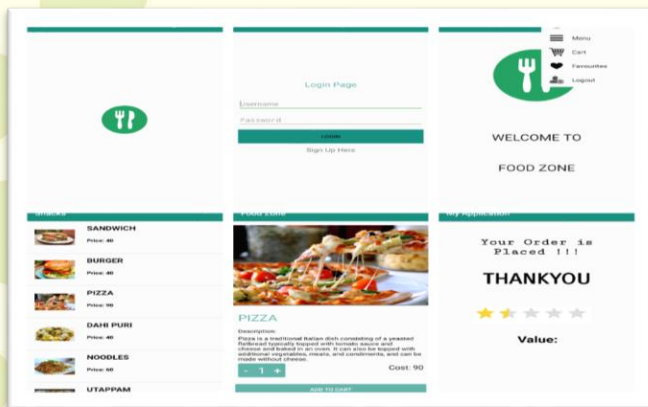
Login Page

Username

Password

Login

Sign Up Here

Menu

Cart

Favourites

Logout

WELCOME TO

FOOD ZONE

Snacks

SANDWICH

Price: 40

BURGER

Price: 40

PIZZA

Price: 90

DAHI PURI

Price: 40

NOODLES

Price: 60

UTAPPAM

Food Zone

PIZZA

Description

Pizza is a traditional Italian dish consisting of a yeasted flatbread typically topped with tomato sauce and cheese and baked in an oven. It can also be topped with additional vegetables, meats, and condiments, and can be made without cheese.

- 1 +

Cost: 90

ADD TO CART

My Application

Your Order is Placed !!!

THANKYOU

Value: